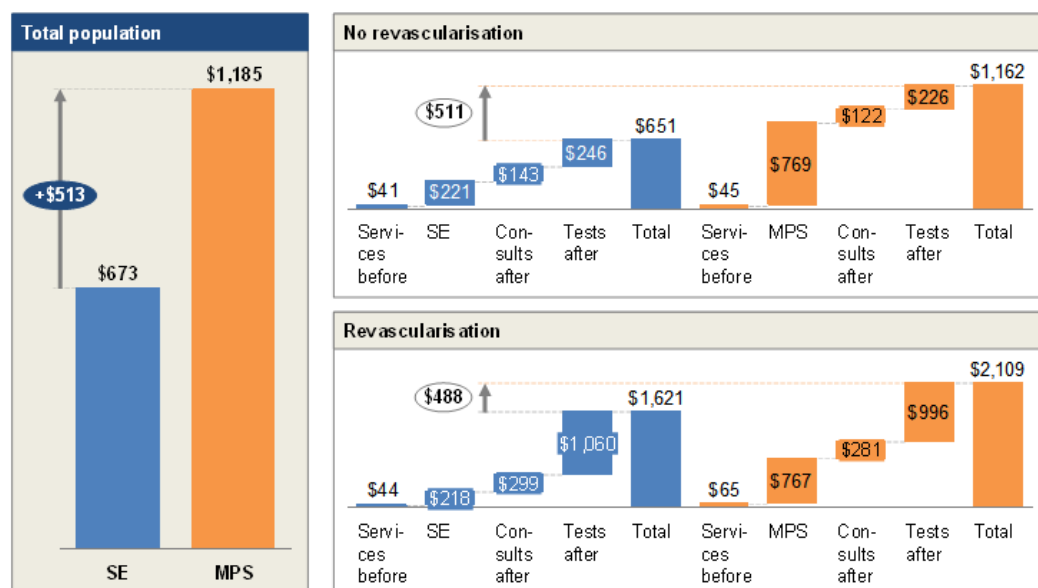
Total population

$1,185

+$513

$673

SE

MPS

No revascularisation

$1,162

$511

$226

$122

$651

$246

$769

$143

$41

$221

$45

Servi-ces before

SE

Con-sults after

Tests after

Total

Servi-ces before

MPS

Con-sults after

Tests after

Total

Revascularis ation

$2,109

$488

$1,621

$996

$1,060

$281

$767

$299

$44

$218

$65

Servi-ces before

SE

Con-sults after

Tests after

Total

Servi-ces before

MPS

Con-sults after

Tests after

Total